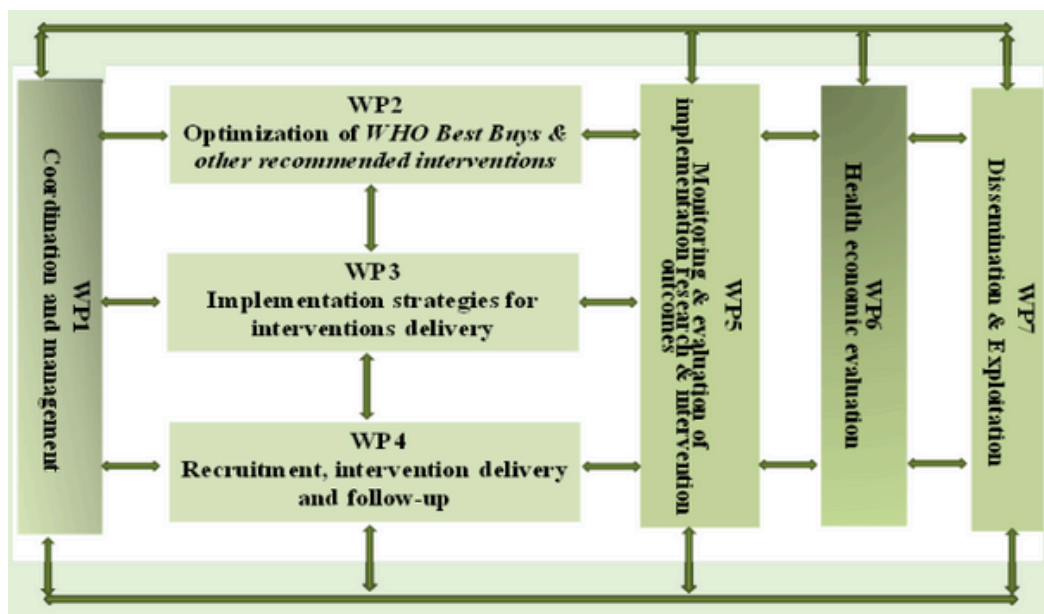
WP1
Coordination and management

WP2
Optimization of *WHO Best Buys* & *other recommended interventions*

WP3
Implementation strategies for interventions delivery

WP 4
Recruitment, intervention delivery and follow-up

WP5
Monitoring & evaluation of implementation research & intervention outcomes

WP6
Health economic evaluation

WP7
Dissemination & Exploitation